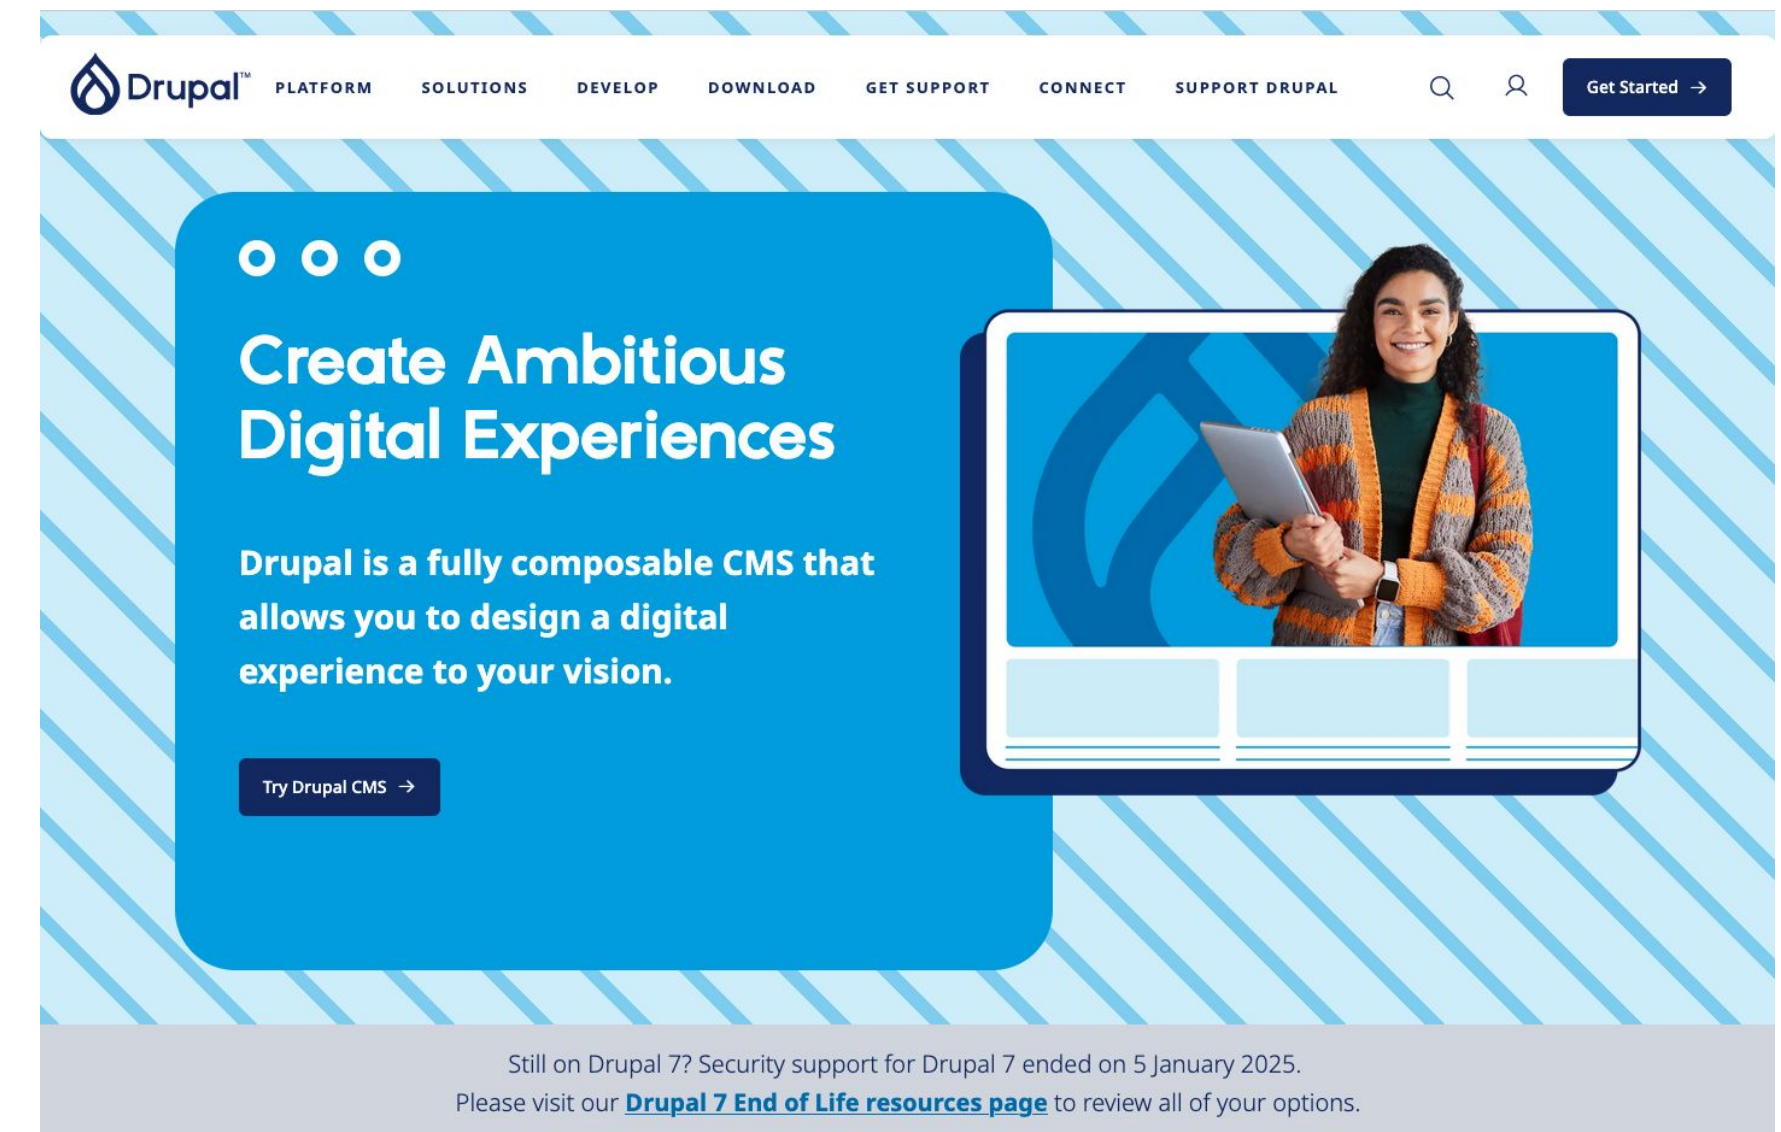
Drupal™ PLATFORM SOLUTIONS DEVELOP DOWNLOAD GET SUPPORT CONNECT SUPPORT DRUPAL

Get Started →

Create Ambitious Digital Experiences

Drupal is a fully composable CMS that allows you to design a digital experience to your vision.

Try Drupal CMS →

Still on Drupal 7? Security support for Drupal 7 ended on 5 January 2025.
Please visit our Drupal 7 End of Life resources page to review all of your options.